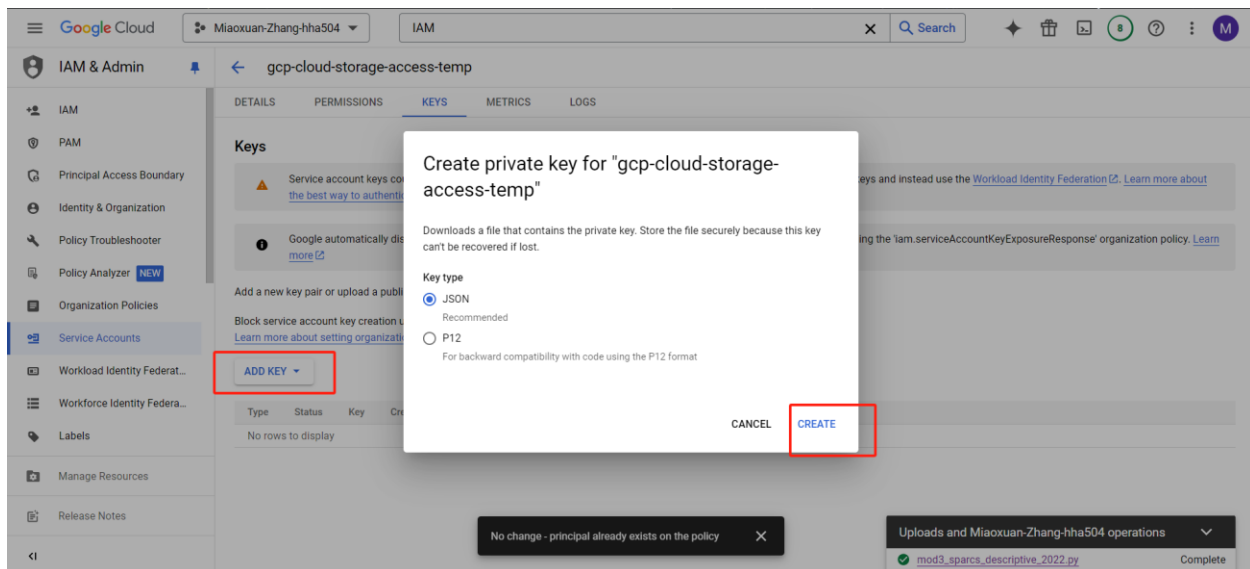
Google Cloud | Miaoxuan-Zhang-hha504 | IAM | Search | 8 | M

IAM & Admin

IAM
PAM
Principal Access Boundary
Identity & Organization
Policy Troubleshooter
Policy Analyzer NEW
Organization Policies
Service Accounts
Workload Identity Federat...
Workforce Identity Federa...
Labels
Manage Resources
Release Notes

gcp-cloud-storage-access-temp

DETAILS PERMISSIONS KEYS METRICS LOGS

Keys

Service account keys co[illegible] keys and instead use the Workload Identity Federation. Learn more about the best way to authenti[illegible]

Google automatically dis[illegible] ing the 'iam.serviceAccountKeyExposureResponse' organization policy. Learn more

Add a new key pair or upload a publi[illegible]

Block service account key creation u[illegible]
Learn more about setting organizati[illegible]

ADD KEY

Type Status Key Cr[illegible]
No rows to display

Create private key for "gcp-cloud-storage-access-temp"

Downloads a file that contains the private key. Store the file securely because this key can't be recovered if lost.

Key type

JSON
Recommended

P12
For backward compatibility with code using the P12 format

CANCEL CREATE

No change - principal already exists on the policy

Uploads and Miaoxuan-Zhang-hha504 operations
mod3_sparcs_descriptive_2022.py Complete